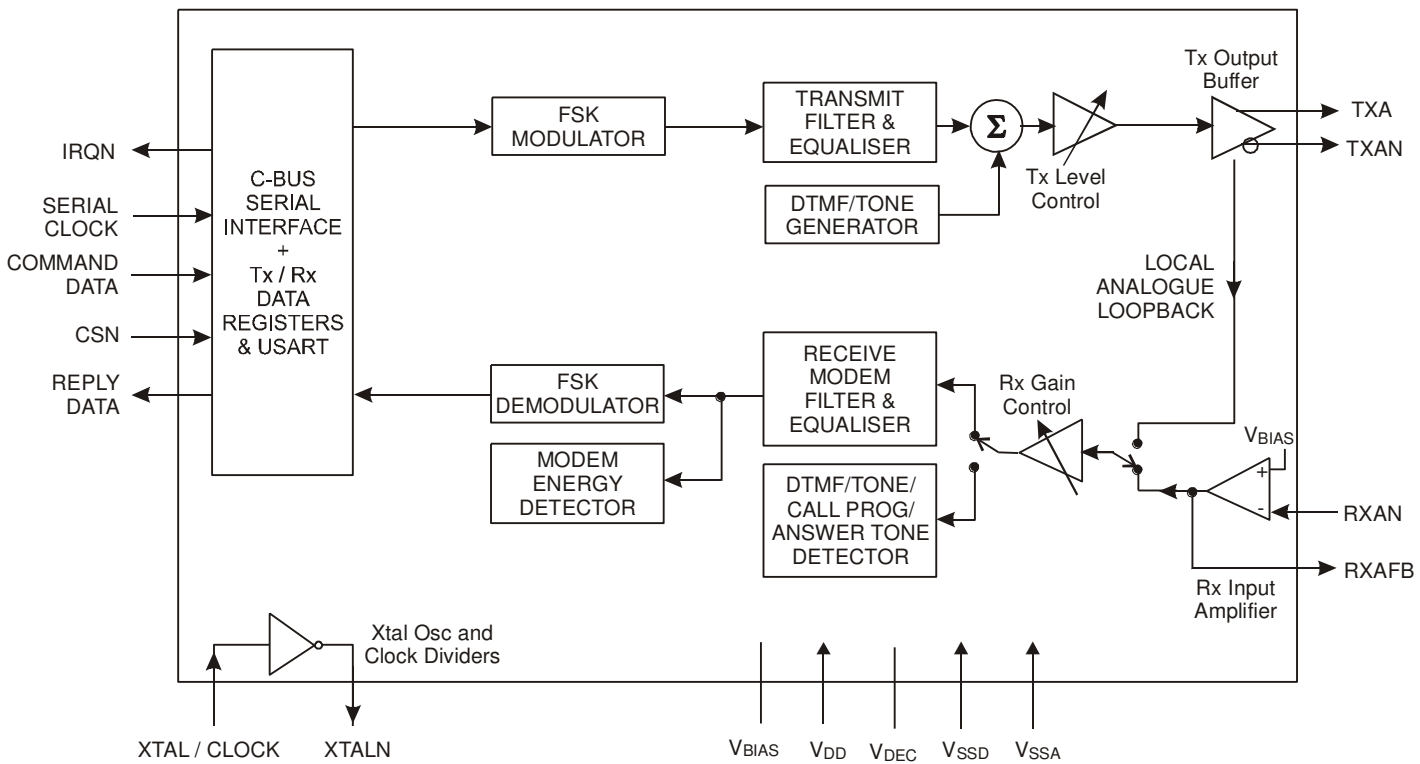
IRQN

SERIAL CLOCK

COMMAND DATA

CSN

REPLY DATA

C-BUS SERIAL INTERFACE + Tx / Rx DATA REGISTERS & USART

FSK MODULATOR

TRANSMIT FILTER & EQUALISER

$\Sigma$

Tx Level Control

Tx Output Buffer

TXA

TXAN

DTMF/TONE GENERATOR

LOCAL ANALOGUE LOOPBACK

FSK DEMODULATOR

MODEM ENERGY DETECTOR

RECEIVE MODEM FILTER & EQUALISER

DTMF/TONE/ CALL PROG/ ANSWER TONE DETECTOR

Rx Gain Control

$V_{BIAS}$

+

-

RXAN

RXAFB

Rx Input Amplifier

Xtal Osc and Clock Dividers

XTAL / CLOCK

XTALN

$V_{BIAS}$

$V_{DD}$

$V_{DEC}$

$V_{SSD}$

$V_{SSA}$